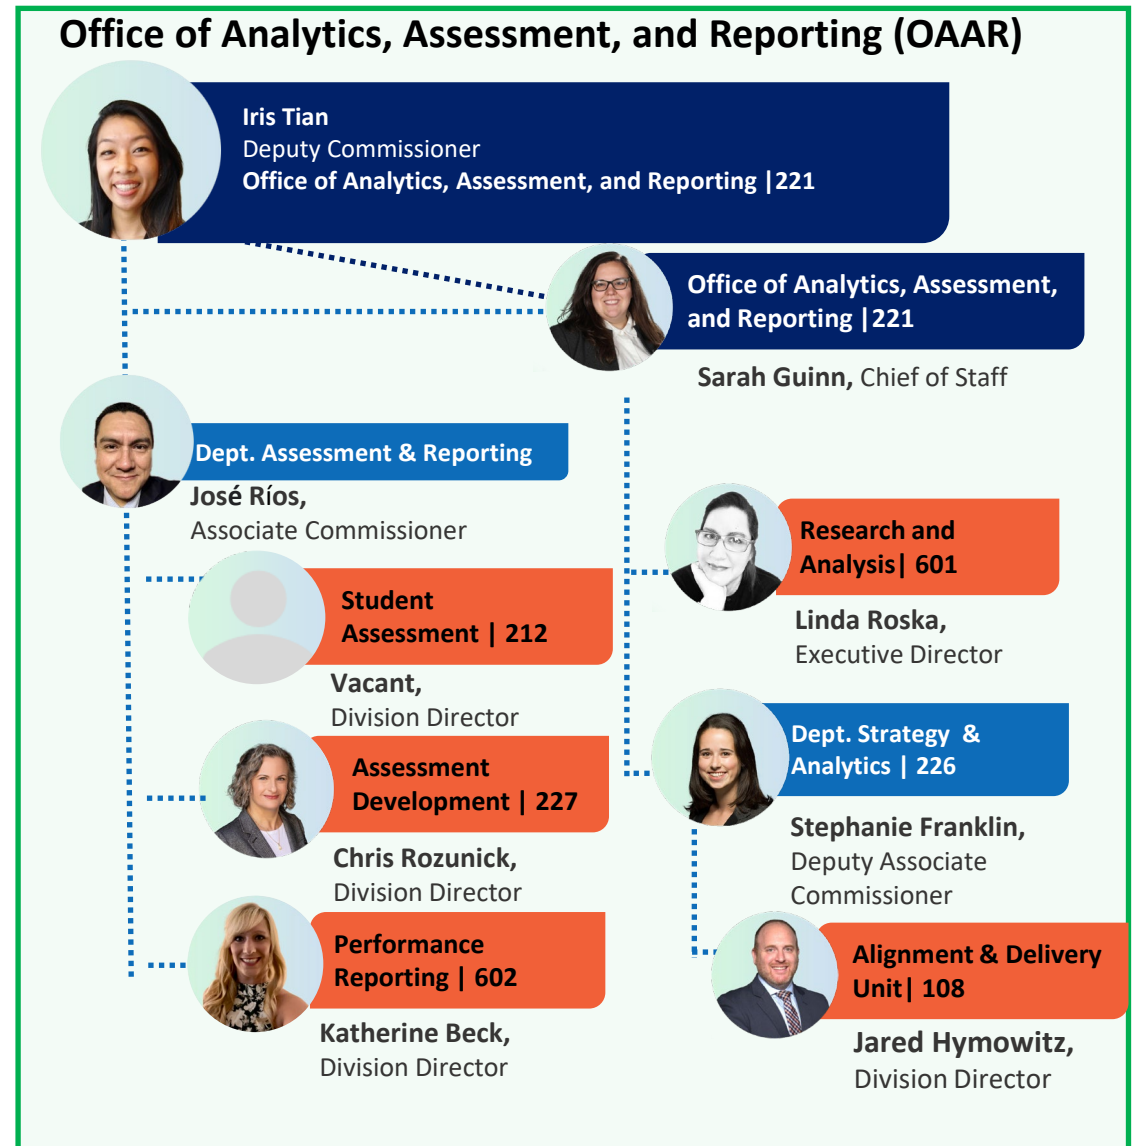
Office of Analytics, Assessment, and Reporting (OAAR)

Iris Tian
Deputy Commissioner
Office of Analytics, Assessment, and Reporting |221

Office of Analytics, Assessment, and Reporting |221
Sarah Guinn, Chief of Staff

Dept. Assessment & Reporting
José Ríos,
Associate Commissioner

Student Assessment | 212
Vacant,
Division Director

Assessment Development | 227
Chris Rozunick,
Division Director

Performance Reporting | 602
Katherine Beck,
Division Director

Research and Analysis| 601
Linda Roska,
Executive Director

Dept. Strategy & Analytics | 226
Stephanie Franklin,
Deputy Associate Commissioner

Alignment & Delivery Unit| 108
Jared Hymowitz,
Division Director